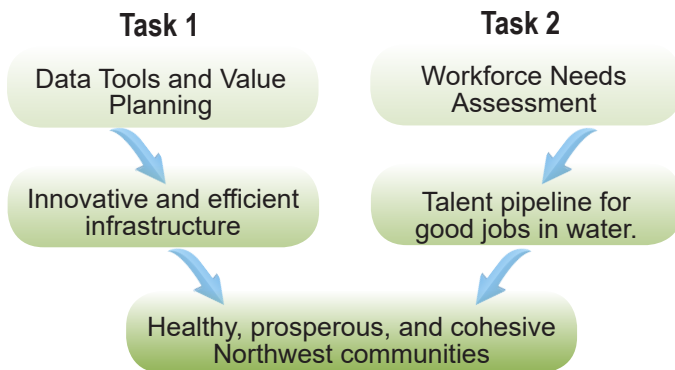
Task 1

Data Tools and Value Planning

Innovative and efficient infrastructure

Task 2

Workforce Needs Assessment

Talent pipeline for good jobs in water.

Healthy, prosperous, and cohesive Northwest communities